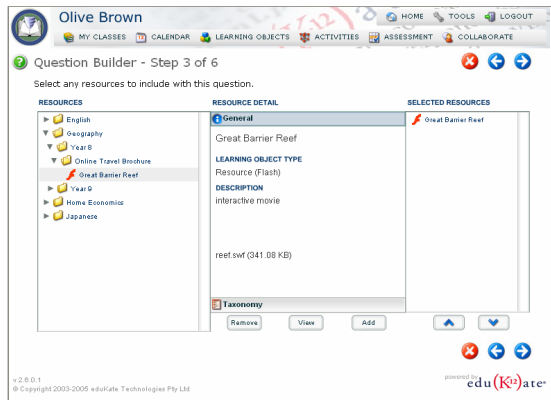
Olive Brown

HOME TOOLS LOGOUT

MY CLASSES CALENDAR LEARNING OBJECTS ACTIVITIES ASSESSMENT COLLABORATE

Question Builder - Step 3 of 6

Select any resources to include with this question.

RESOURCES

English
Geography
Year 8
Online Travel Brochure
Great Barrier Reef
Year 9
Home Economics
Japanese

RESOURCE DETAIL

General

Great Barrier Reef

LEARNING OBJECT TYPE

Resource (Flash)

DESCRIPTION

interactive movie

reef.swf (341.08 KB)

Taxonomy

Remove View Add

SELECTED RESOURCES

Great Barrier Reef

v 2.6.0.1
© Copyright 2003-2005 eduKate Technologies Pty Ltd

powered by
edu(K12)ate®